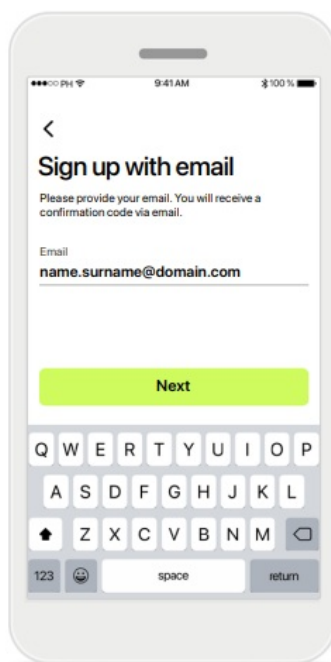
PH 9:41 AM 100 %

<

Sign up with email

Please provide your email. You will receive a confirmation code via email.

Email
name.surname@domain.com

Next

Q W E R T Y U I O P
A S D F G H J K L
Z X C V B N M
123 space return